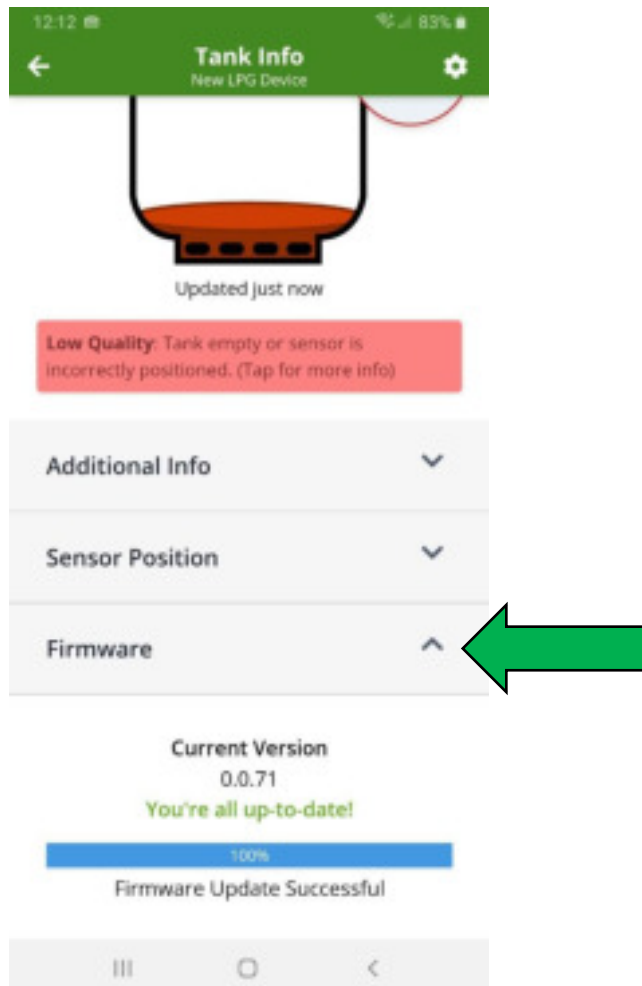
12:12 83%

Tank Info
New LPG Device

Updated just now

Low Quality: Tank empty or sensor is incorrectly positioned. (Tap for more info)

Additional Info

Sensor Position

Firmware

Current Version
0.0.71
You're all up-to-date!

100%

Firmware Update Successful